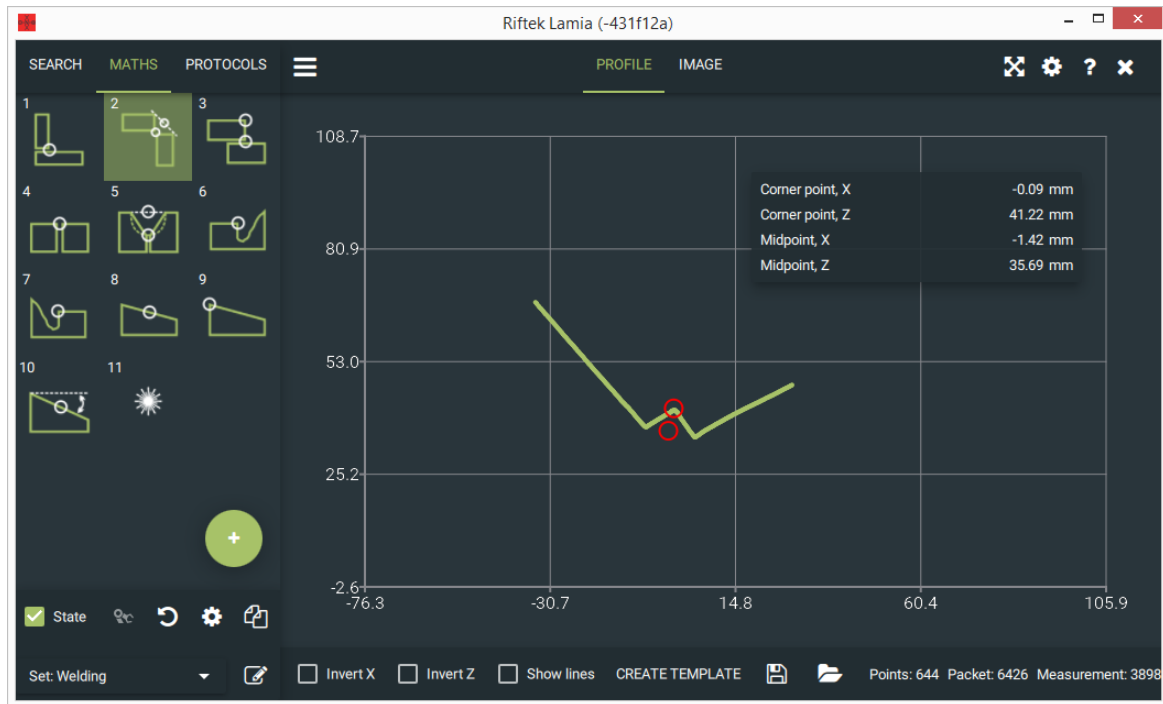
Riftek Lamia (-431f12a)

SEARCH MATHS PROTOCOLS

PROFILE IMAGE

1 2 3
4 5 6
7 8 9
10 11

+

| Corner point, X | -0.09 mm |
|---|---|
| Corner point, Z | 41.22 mm |
| Midpoint, X | -1.42 mm |
| Midpoint, Z | 35.69 mm |

108.7
80.9
53.0
25.2
-2.6
-76.3
-30.7
14.8
60.4
105.9

State

Set: Welding

Invert X Invert Z Show lines CREATE TEMPLATE

Points: 644 Packet: 6426 Measurement: 3898